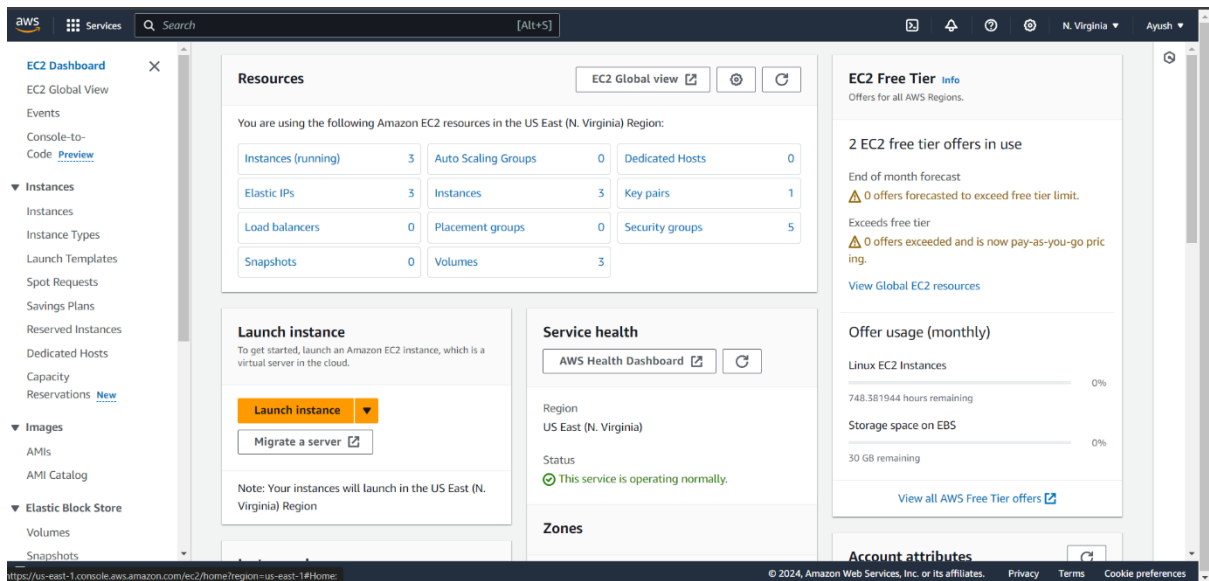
aws Services Search [Alt+S] N. Virginia ▼ Ayush ▼

EC2 Dashboard
EC2 Global View
Events
Console-to-Code Preview
▼ Instances
Instances
Instance Types
Launch Templates
Spot Requests
Savings Plans
Reserved Instances
Dedicated Hosts
Capacity Reservations New
▼ Images
AMIs
AMI Catalog
▼ Elastic Block Store
Volumes
Snapshots

Resources
EC2 Global view

You are using the following Amazon EC2 resources in the US East (N. Virginia) Region:

| | | | | | |
|---|---|---|---|---|---|
| Instances (running) | 3 | Auto Scaling Groups | 0 | Dedicated Hosts | 0 |
| Elastic IPs | 3 | Instances | 3 | Key pairs | 1 |
| Load balancers | 0 | Placement groups | 0 | Security groups | 5 |
| Snapshots | 0 | Volumes | 3 | | |

Launch instance
To get started, launch an Amazon EC2 instance, which is a virtual server in the cloud.
Launch instance
Migrate a server
Note: Your instances will launch in the US East (N. Virginia) Region

Service health
AWS Health Dashboard
Region
US East (N. Virginia)
Status
This service is operating normally.

Zones

EC2 Free Tier Info
Offers for all AWS Regions.
2 EC2 free tier offers in use
End of month forecast
0 offers forecasted to exceed free tier limit.
Exceeds free tier
0 offers exceeded and is now pay-as-you-go pricing.
View Global EC2 resources

Offer usage (monthly)
Linux EC2 Instances
0%
748.381944 hours remaining
Storage space on EBS
0%
30 GB remaining
View all AWS Free Tier offers

Account attributes

https://us-east-1.console.aws.amazon.com/ec2/home?region=us-east-1#Home:
© 2024, Amazon Web Services, Inc. or its affiliates. Privacy Terms Cookie preferences